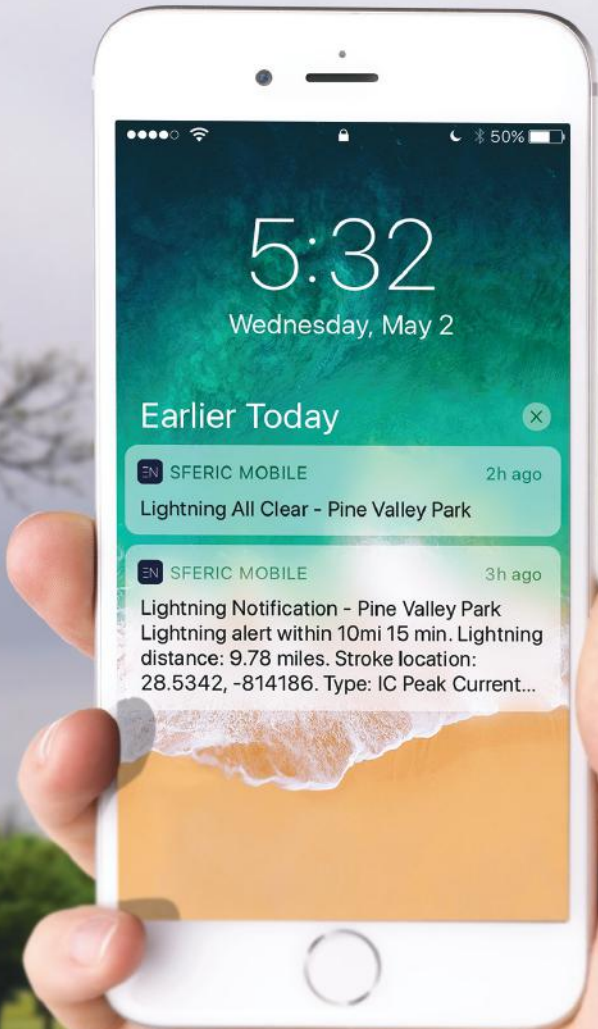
●●●●○ 50%

5:32

Wednesday, May 2

Earlier Today

EN SFERIC MOBILE 2h ago

Lightning All Clear - Pine Valley Park

EN SFERIC MOBILE 3h ago

Lightning Notification - Pine Valley Park
Lightning alert within 10mi 15 min. Lightning distance: 9.78 miles. Stroke location: 28.5342, -814186. Type: IC Peak Current...